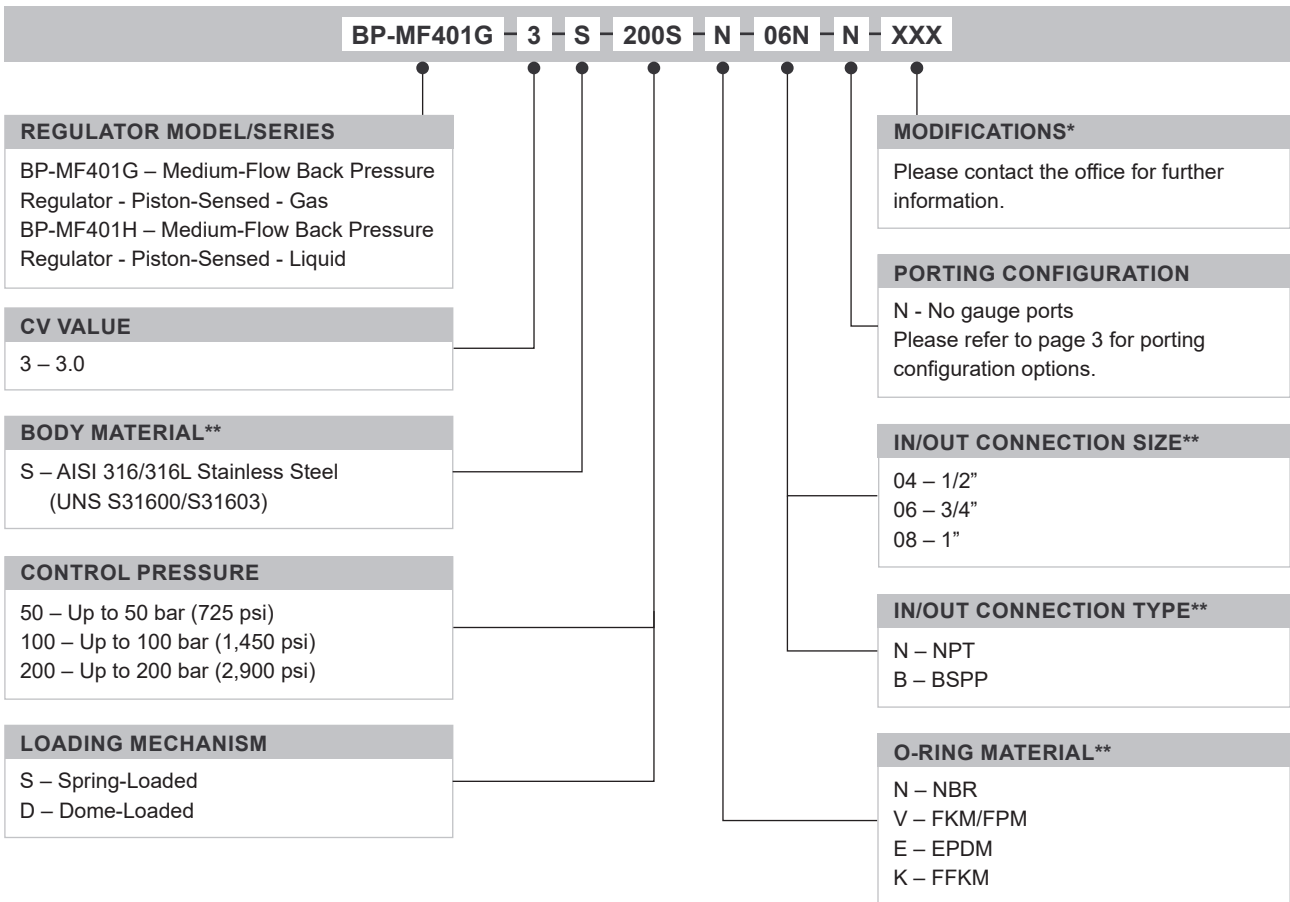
BP-MF401G - 3 - S - 200S - N - 06N - N - XXX

REGULATOR MODEL/SERIES

BP-MF401G – Medium-Flow Back Pressure Regulator - Piston-Sensed - Gas
BP-MF401H – Medium-Flow Back Pressure Regulator - Piston-Sensed - Liquid

CV VALUE

3 – 3.0

BODY MATERIAL**

S – AISI 316/316L Stainless Steel (UNS S31600/S31603)

CONTROL PRESSURE

50 – Up to 50 bar (725 psi)
100 – Up to 100 bar (1,450 psi)
200 – Up to 200 bar (2,900 psi)

LOADING MECHANISM

S – Spring-Loaded
D – Dome-Loaded

MODIFICATIONS*

Please contact the office for further information.

PORTING CONFIGURATION

N - No gauge ports
Please refer to page 3 for porting configuration options.

IN/OUT CONNECTION SIZE**

04 – 1/2"
06 – 3/4"
08 – 1"

IN/OUT CONNECTION TYPE**

N – NPT
B – BSPP

O-RING MATERIAL**

N – NBR
V – FKM/FPM
E – EPDM
K – FFKM